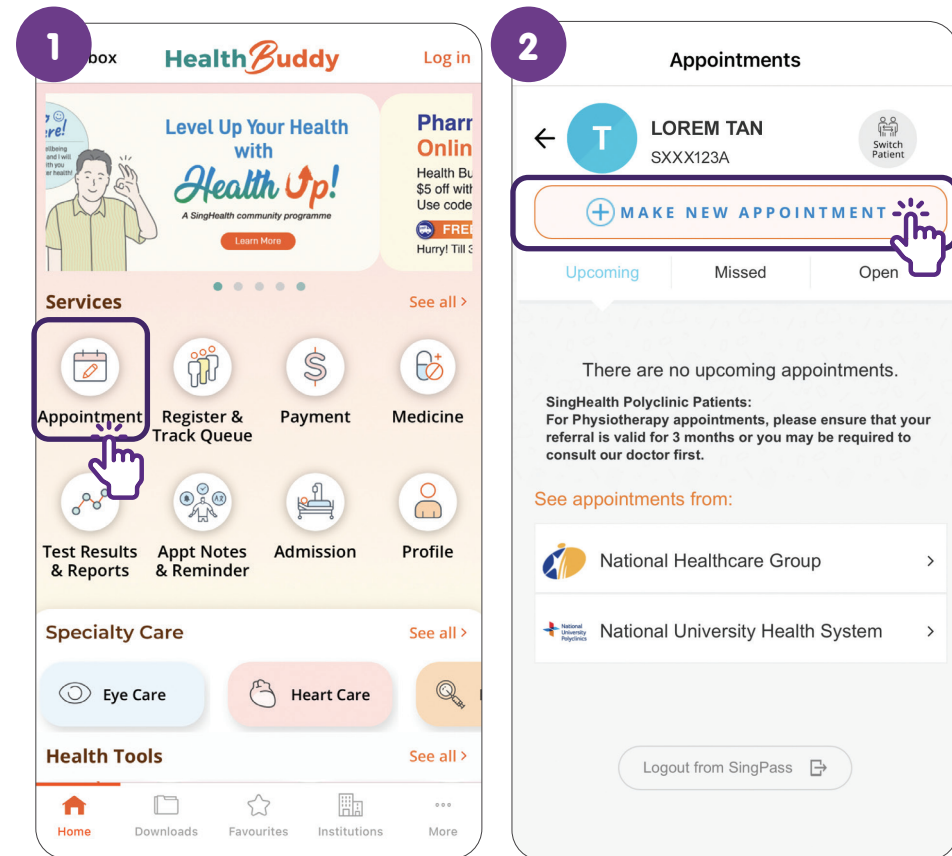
1

box HealthBuddy Log in

Level Up Your Health with Health Up!
A SingHealth community programme
Learn More

Pharr Onlin
Health Bu
$5 off wit
Use code
FREI
Hurry! Till 3

Services See all >

Appointment
Register & Track Queue
Payment
Medicine
Test Results & Reports
Appt Notes & Reminder
Admission
Profile

Specialty Care See all >

Eye Care
Heart Care

Health Tools See all >

Home Downloads Favourites Institutions More

2

Appointments

LOREM TAN
SXXX123A
Switch Patient

MAKE NEW APPOINTMENT

Upcoming Missed Open

There are no upcoming appointments.

SingHealth Polyclinic Patients:
For Physiotherapy appointments, please ensure that your referral is valid for 3 months or you may be required to consult our doctor first.

See appointments from:

National Healthcare Group >

National University Polyclinics
National University Health System >

Logout from SingPass